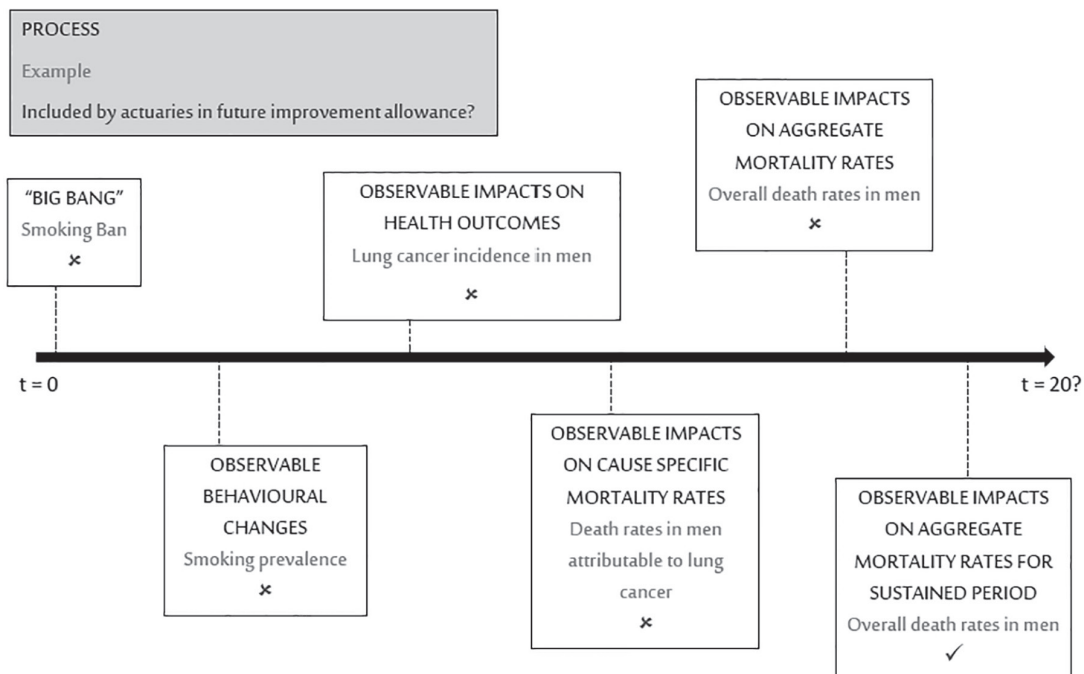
PROCESS
Example
Included by actuaries in future improvement allowance?

"BIG BANG"
Smoking Ban
✗

OBSERVABLE IMPACTS ON HEALTH OUTCOMES
Lung cancer incidence in men
✗

OBSERVABLE IMPACTS ON AGGREGATE MORTALITY RATES
Overall death rates in men
✗

t = 0

t = 20?

OBSERVABLE BEHAVIOURAL CHANGES
Smoking prevalence
✗

OBSERVABLE IMPACTS ON CAUSE SPECIFIC MORTALITY RATES
Death rates in men attributable to lung cancer
✗

OBSERVABLE IMPACTS ON AGGREGATE MORTALITY RATES FOR SUSTAINED PERIOD
Overall death rates in men
✓